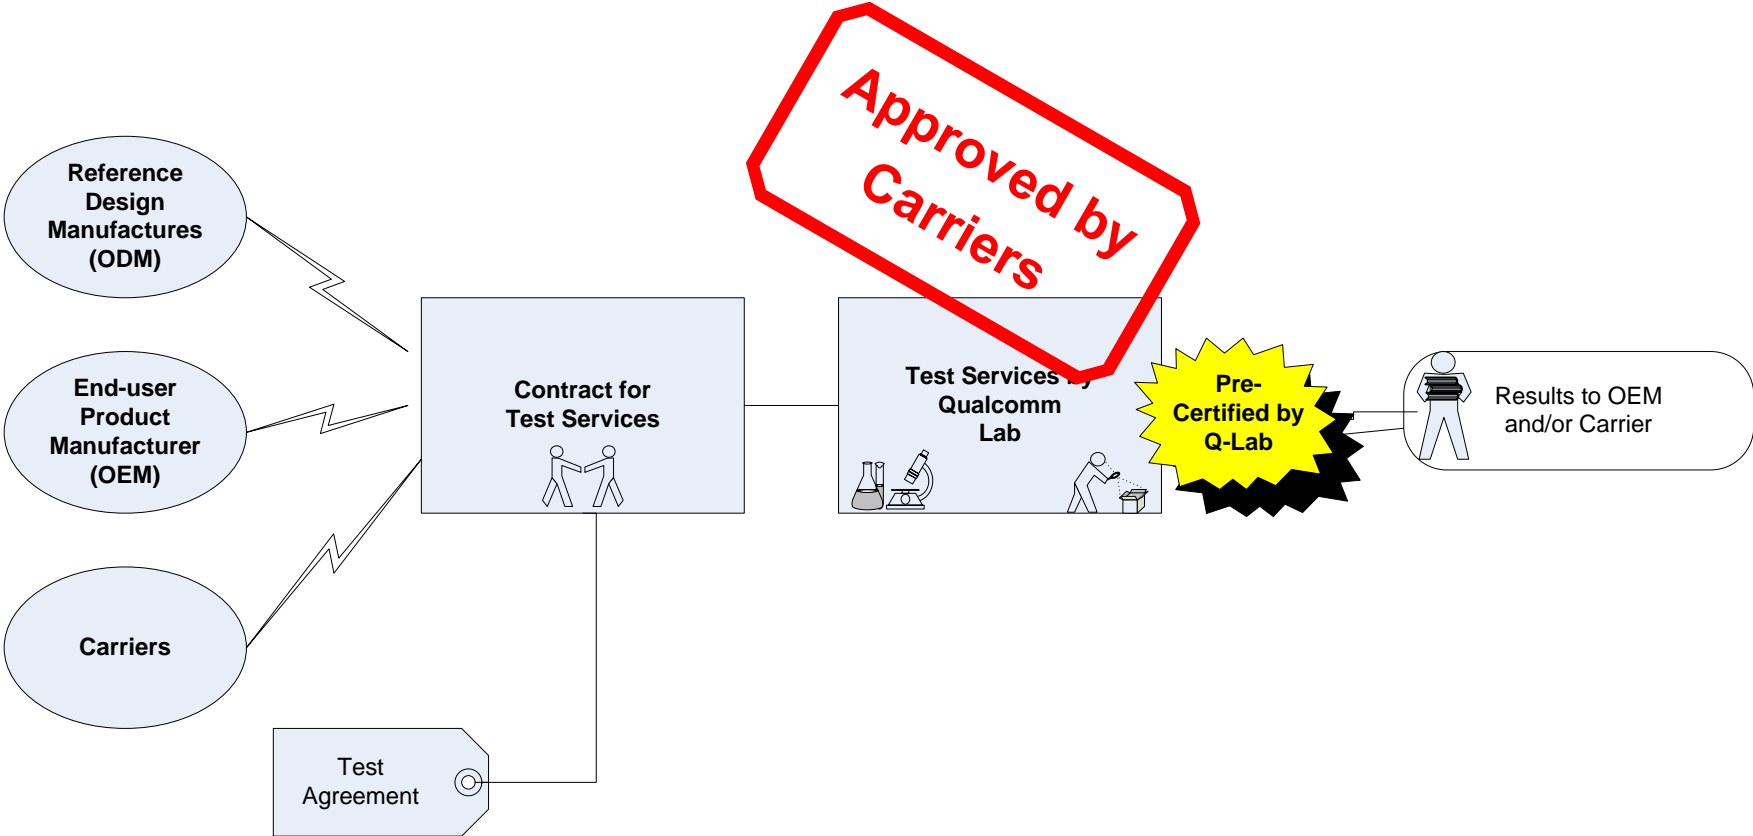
Approved by Carriers

Reference Design Manufactures (ODM)

End-user Product Manufacturer (OEM)

Carriers

Contract for Test Services

Test Services by Qualcomm Lab

Pre-Certified by Q-Lab

Results to OEM and/or Carrier

Test Agreement